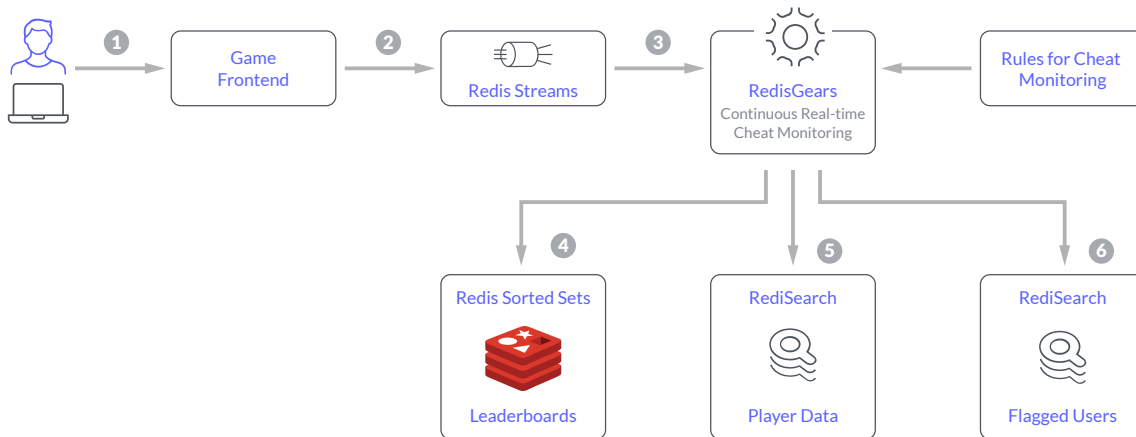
1

Game Frontend

2

Redis Streams

3

RedisGears
Continuous Real-time Cheat Monitoring

Rules for Cheat Monitoring

4

Redis Sorted Sets

Leaderboards

5

RediSearch

Player Data

6

RediSearch

Flagged Users